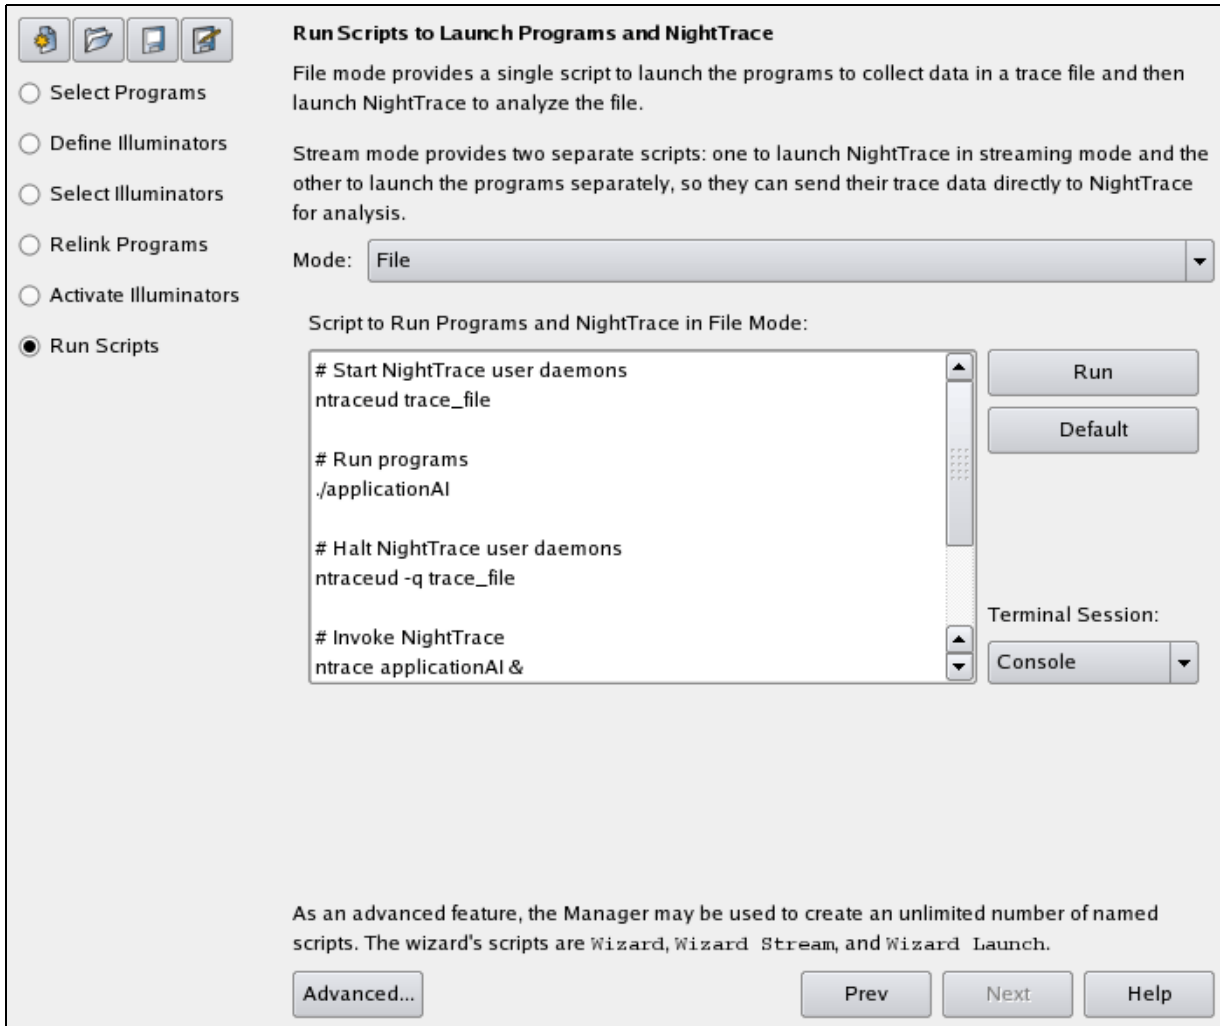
Select Programs

Define Illuminators

Select Illuminators

Relink Programs

Activate Illuminators

Run Scripts

Run Scripts to Launch Programs and NightTrace

File mode provides a single script to launch the programs to collect data in a trace file and then launch NightTrace to analyze the file.

Stream mode provides two separate scripts: one to launch NightTrace in streaming mode and the other to launch the programs separately, so they can send their trace data directly to NightTrace for analysis.

Mode: File

Script to Run Programs and NightTrace in File Mode:

# Start NightTrace user daemons
ntraceud trace_file

# Run programs
./applicationAI

# Halt NightTrace user daemons
ntraceud -q trace_file

# Invoke NightTrace
ntrace applicationAI &

Run

Default

Terminal Session:

Console

As an advanced feature, the Manager may be used to create an unlimited number of named scripts. The wizard's scripts are Wizard, Wizard Stream, and Wizard Launch.

Advanced...

Prev

Next

Help